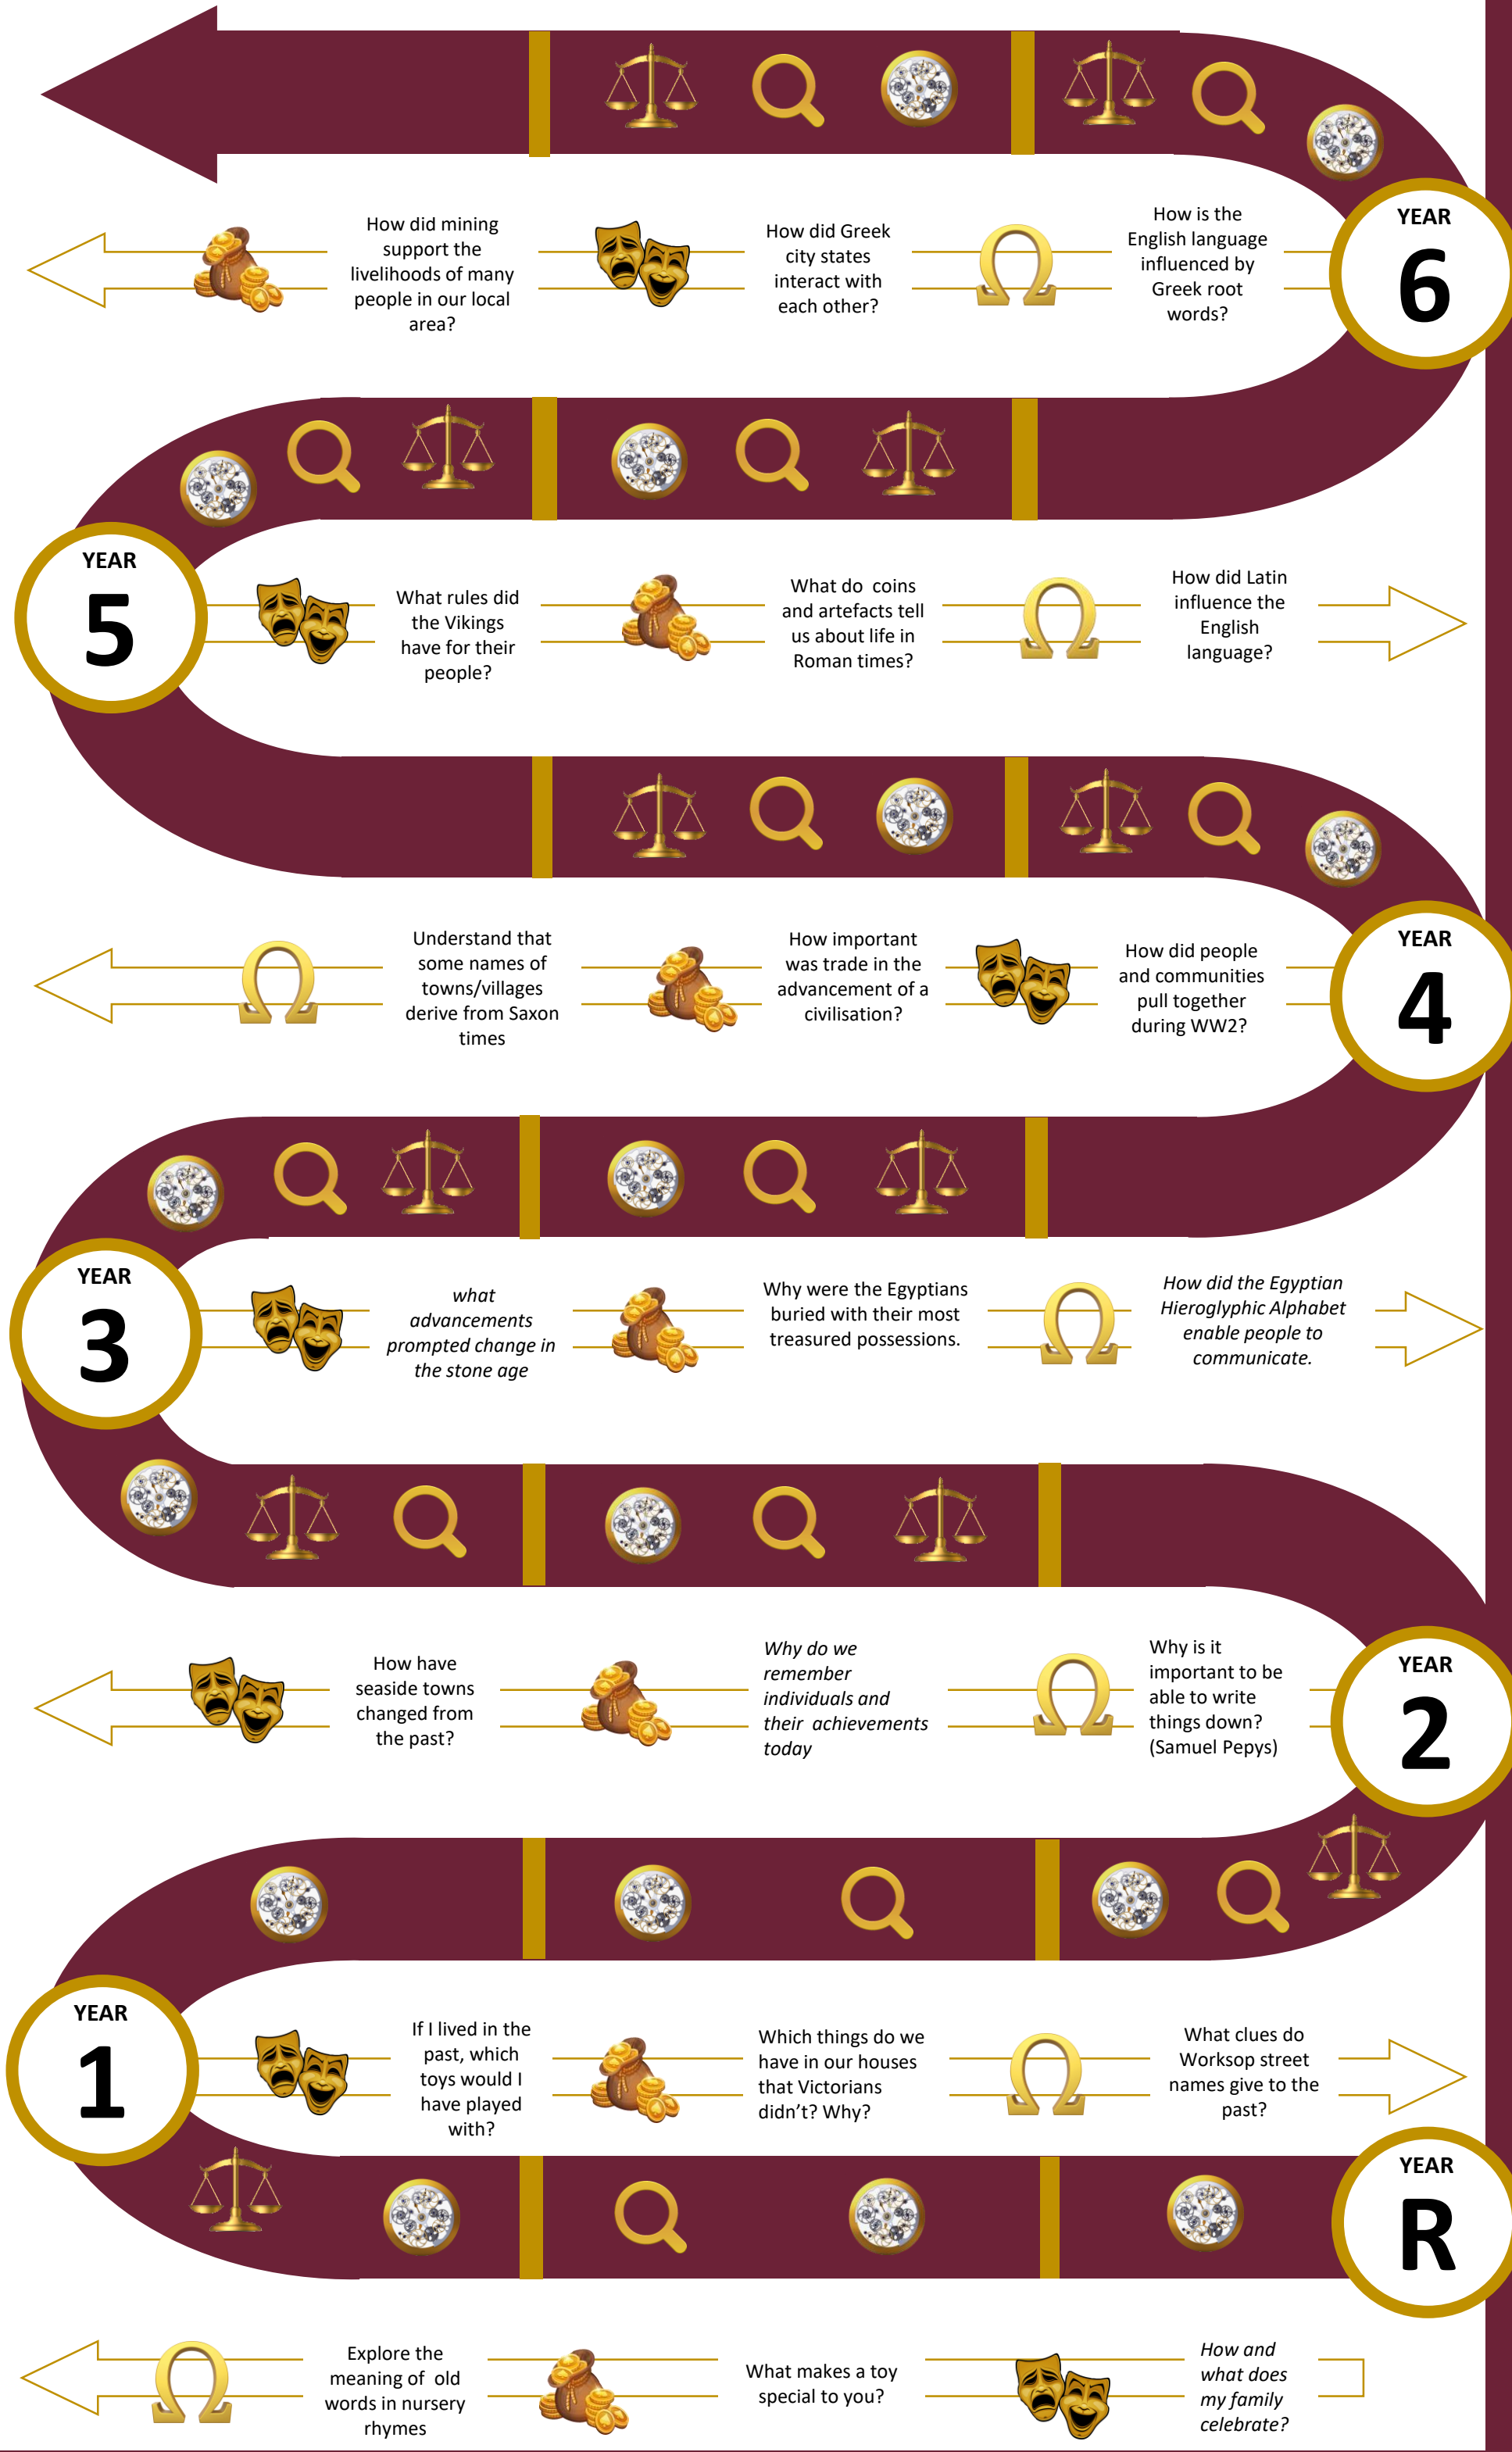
YEAR 6

How is the English language influenced by Greek root words?

How did Greek city states interact with each other?

How did mining support the livelihoods of many people in our local area?

YEAR 5

What rules did the Vikings have for their people?

What do coins and artefacts tell us about life in Roman times?

How did Latin influence the English language?

YEAR 4

How did people and communities pull together during WW2?

How important was trade in the advancement of a civilisation?

Understand that some names of towns/villages derive from Saxon times

YEAR 3

what advancements prompted change in the stone age

Why were the Egyptians buried with their most treasured possessions.

How did the Egyptian Hieroglyphic Alphabet enable people to communicate.

YEAR 2

Why is it important to be able to write things down? (Samuel Pepys)

Why do we remember individuals and their achievements today

How have seaside towns changed from the past?

YEAR 1

If I lived in the past, which toys would I have played with?

Which things do we have in our houses that Victorians didn't? Why?

What clues do Worksop street names give to the past?

YEAR R

How and what does my family celebrate?

What makes a toy special to you?

Explore the meaning of old words in nursery rhymes